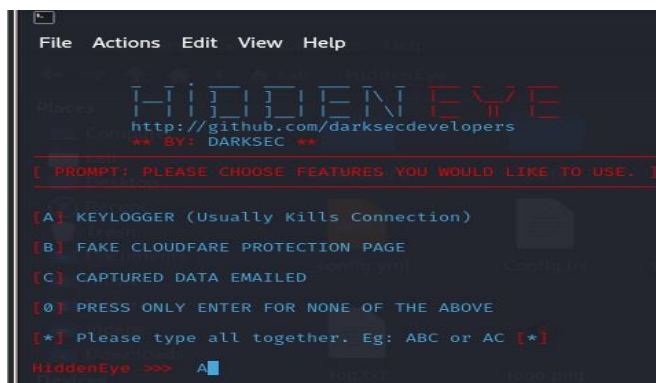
File Actions Edit View Help

HIDDEN EYE
http://github.com/darksecdevelopers
** BY: DARKSEC **

[ PROMPT: PLEASE CHOOSE FEATURES YOU WOULD LIKE TO USE. ]

[A] KEYLOGGER (Usually Kills Connection)

[B] FAKE CLOUDFARE PROTECTION PAGE

[C] CAPTURED DATA EMAILED

[0] PRESS ONLY ENTER FOR NONE OF THE ABOVE

[*] Please type all together. Eg: ABC or AC [*]

HiddenEye >>> A